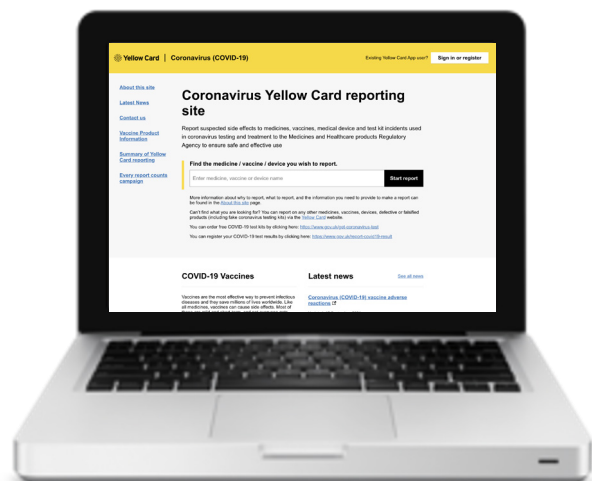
Yellow Card | Coronavirus (COVID-19)

Existing Yellow Card App user? Sign in or register

About this site

Latest News

Contact us

Vaccine Product Information

Summary of Yellow Card reporting

Every report counts campaign

Coronavirus Yellow Card reporting site

Report suspected side effects to medicines, vaccines, medical device and test kit incidents used in coronavirus testing and treatment to the Medicines and Healthcare products Regulatory Agency to ensure safe and effective use

Find the medicine / vaccine / device you wish to report.

Enter medicine, vaccine or device name

Start report

More information about why to report, what to report, and the information you need to provide to make a report can be found in the About this site page

Can't find what you are looking for? You can report on any other medicines, vaccines, devices, defective or falsified products (including fake coronavirus testing kits) via the Yellow Card website.

You can order free COVID-19 test kits by clicking here: https://www.gov.uk/get-coronavirus-test

You can register your COVID-19 test results by clicking here: https://www.gov.uk/report-covid19-result

COVID-19 Vaccines

Vaccines are the most effective way to prevent infectious diseases and they save millions of lives worldwide. Like all medicines, vaccines can cause side effects. Most of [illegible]

Latest news

See all news

Coronavirus (COVID-19) vaccine adverse reactions

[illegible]